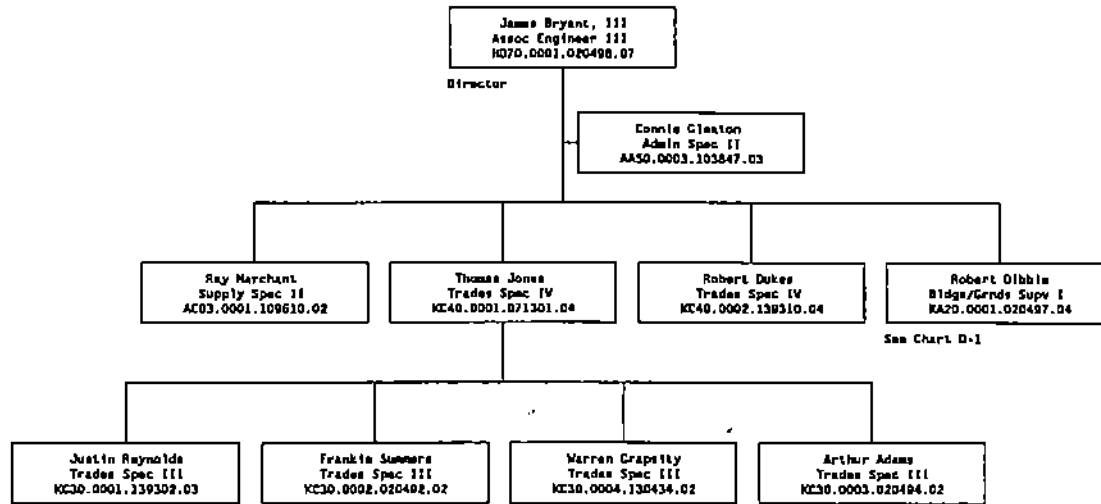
James Bryant, III
Assoc Engineer III
HO70.0001.020498.07

Director

Connie Claxton
Admin Spec II
AA50.0003.103847.03

Ray Marchant
Supply Spec II
AC03.0001.109610.02

Thomas Jones
Trades Spec IV
KC40.0001.071301.04

Robert Dukes
Trades Spec IV
KC40.0002.139310.04

Robert Dibble
Bldgs/Grnds Supv I
KA20.0001.020497.04

See Chart D-1

Justin Reynolds
Trades Spec III
KC30.0001.139302.03

Frankie Summers
Trades Spec III
KC30.0002.020492.02

Warren Crapsity
Trades Spec III
KC30.0004.130434.02

Arthur Adams
Trades Spec III
KC30.0003.020494.02